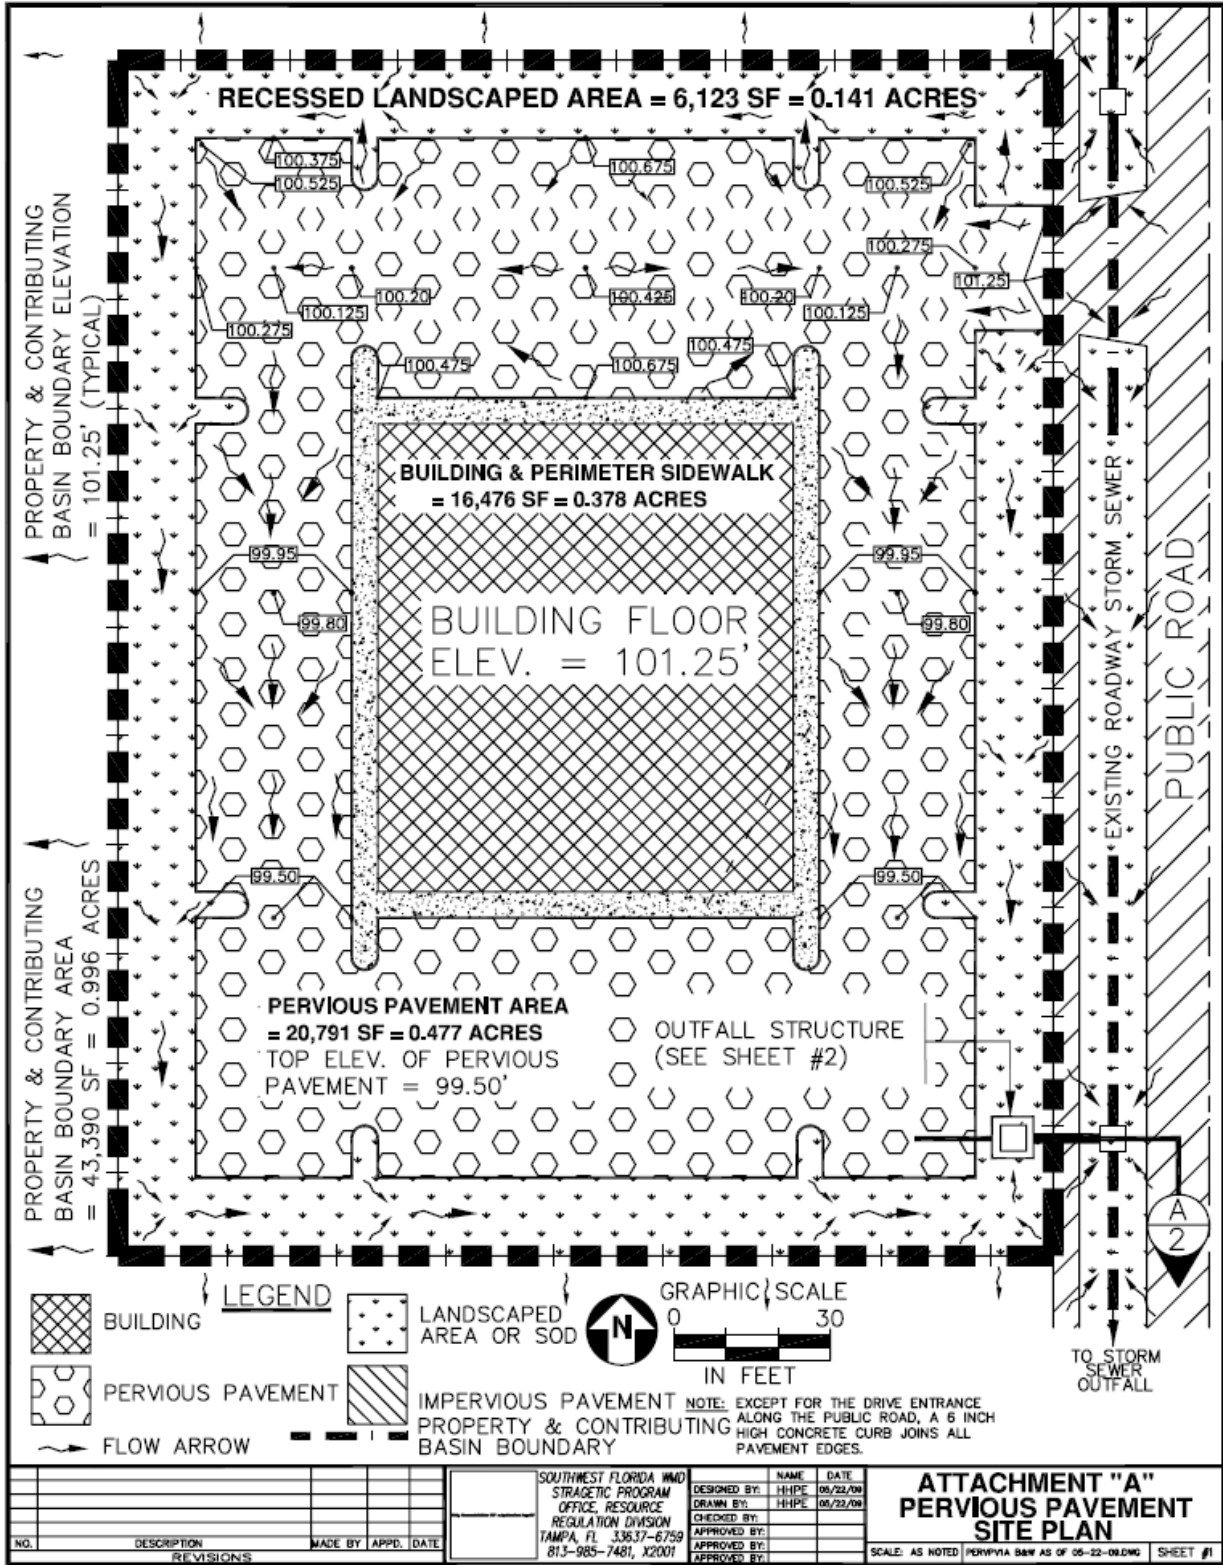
RECESSED LANDSCAPED AREA = 6,123 SF = 0.141 ACRES

100.375
100.525
100.675
100.525
100.275
101.25
100.20
100.125
100.425
100.20
100.125
100.275
100.475
100.675
100.475

PROPERTY & CONTRIBUTING BASIN BOUNDARY ELEVATION = 101.25' (TYPICAL)

BUILDING & PERIMETER SIDEWALK = 16,476 SF = 0.378 ACRES

99.95
99.80
99.95
99.80

BUILDING FLOOR ELEV. = 101.25'

EXISTING ROADWAY STORM SEWER

PUBLIC ROAD

99.50
99.50

PROPERTY & CONTRIBUTING BASIN BOUNDARY AREA = 43,390 SF = 0.996 ACRES

PERVIOUS PAVEMENT AREA = 20,791 SF = 0.477 ACRES
TOP ELEV. OF PERVIOUS PAVEMENT = 99.50'

OUTFALL STRUCTURE (SEE SHEET #2)

A
2

LEGEND
BUILDING
PERVIOUS PAVEMENT
FLOW ARROW
LANDSCAPED AREA OR SOD
IMPERVIOUS PAVEMENT
PROPERTY & CONTRIBUTING BASIN BOUNDARY

N

GRAPHIC SCALE
0 30
IN FEET

NOTE: EXCEPT FOR THE DRIVE ENTRANCE ALONG THE PUBLIC ROAD, A 6 INCH HIGH CONCRETE CURB JOINS ALL PAVEMENT EDGES.

TO STORM SEWER OUTFALL

| NO. | DESCRIPTION | MADE BY | APPD. | DATE |
|---|---|---|---|---|
| | REVISIONS | | | |

SOUTHWEST FLORIDA WMD
STRAGETIC PROGRAM OFFICE, RESOURCE REGULATION DIVISION
TAMPA, FL 33637-6759
813-985-7481, X2001

| | NAME | DATE |
|---|---|---|
| DESIGNED BY: | HHPE | 05/22/09 |
| DRAWN BY: | HHPE | 05/22/09 |
| CHECKED BY: | | |
| APPROVED BY: | | |
| APPROVED BY: | | |
| APPROVED BY: | | |

ATTACHMENT "A"
PERVIOUS PAVEMENT SITE PLAN

SCALE: AS NOTED | PERVPVIA B&W AS OF 05-22-09.DWG | SHEET #1